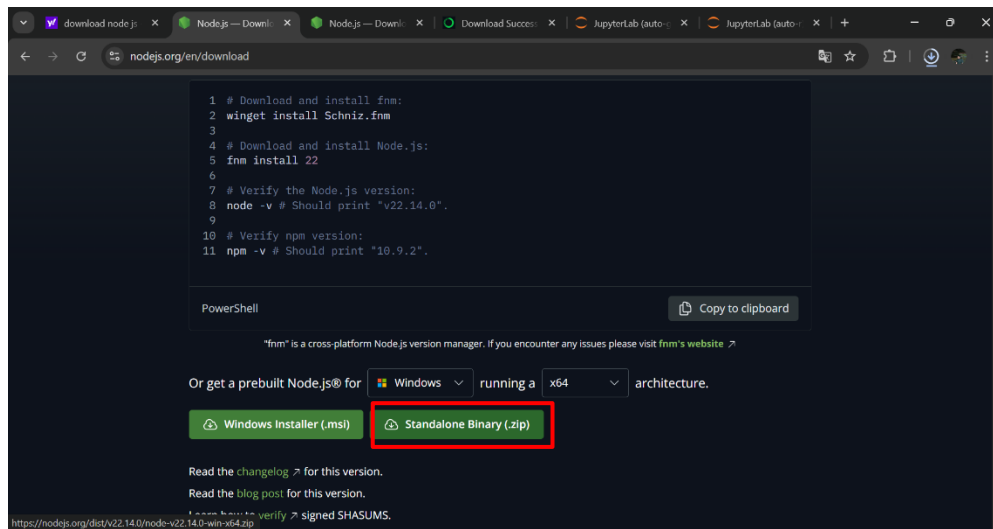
download node.js | Node.js — Downlo | Node.js — Downlo | Download Succes | JupyterLab (auto- | JupyterLab (auto-

nodejs.org/en/download

1 # Download and install fnm:
2 winget install Schniz.fnm
3
4 # Download and install Node.js:
5 fnm install 22
6
7 # Verify the Node.js version:
8 node -v # Should print "v22.14.0".
9
10 # Verify npm version:
11 npm -v # Should print "10.9.2".

PowerShell

Copy to clipboard

"fnm" is a cross-platform Node.js version manager. If you encounter any issues please visit fnm's website ↗

Or get a prebuilt Node.js® for Windows running a x64 architecture.

Windows Installer (.msi)

Standalone Binary (.zip)

Read the changelog ↗ for this version.

Read the blog post for this version.

https://nodejs.org/dist/v22.14.0/node-v22.14.0-win-x64.zip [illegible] verify ↗ signed SHASUMS.